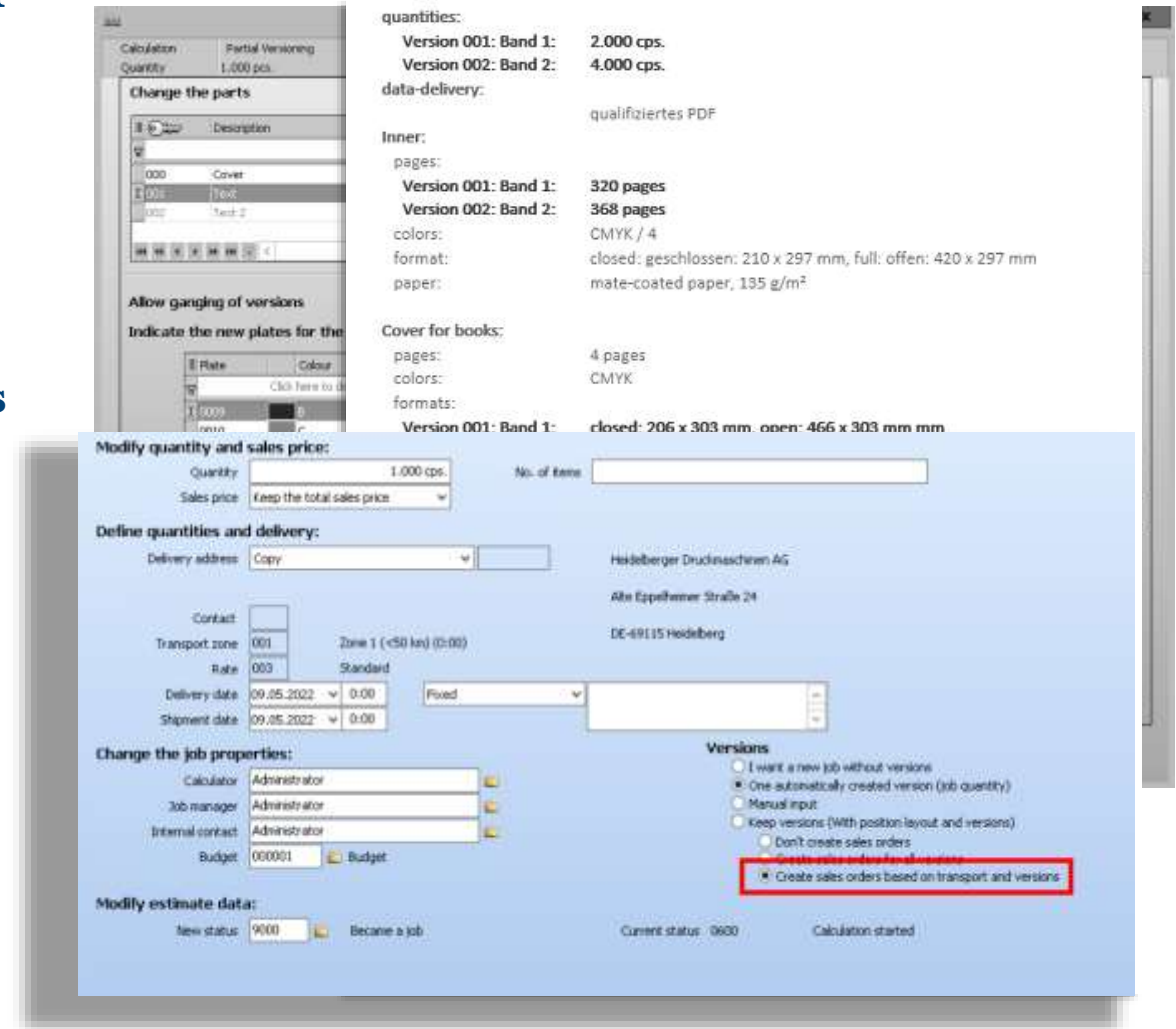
Calculation Partial Versioning
Quantity 1.000 pcs.

Change the parts

| Description |
|---|
| 000 Cover |
| 001 Text |
| 002 Text 2 |

Allow ganging of versions

Indicate the new plates for the

| Plate | Colour |
|---|---|
| | Click here to d |
| 0009 | B |
| 0010 | C |

quantities:
Version 001: Band 1: 2.000 cps.
Version 002: Band 2: 4.000 cps.
data-delivery:
qualifiziertes PDF
Inner:
pages:
Version 001: Band 1: 320 pages
Version 002: Band 2: 368 pages
colors: CMYK / 4
format: closed: geschlossen: 210 x 297 mm, full: offen: 420 x 297 mm
paper: mate-coated paper, 135 g/m²

Cover for books:
pages: 4 pages
colors: CMYK
formats:
Version 001: Band 1: closed: 206 x 303 mm, open: 466 x 303 mm mm

Modify quantity and sales price:
Quantity 1.000 cps. No. of items
Sales price Keep the total sales price

Define quantities and delivery:
Delivery address Copy
Heidelberger Druckmaschinen AG
Alte Eppelheimer Straße 24
DE-69115 Heidelberg
Contact
Transport zone 001 Zone 1 (<50 km) (0:00)
Rate 003 Standard
Delivery date 09.05.2022 0:00 Fixed
Shipment date 09.05.2022 0:00

Change the job properties:
Calculator Administrator
Job manager Administrator
Internal contact Administrator
Budget 000001 Budget

Versions
I want a new job without versions
One automatically created version (job quantity)
Manual input
Keep versions (With position layout and versions)
Don't create sales orders
Create sales orders for all versions
Create sales orders based on transport and versions

Modify estimate data:
New status 9000 Became a job
Current status 0600 Calculation started